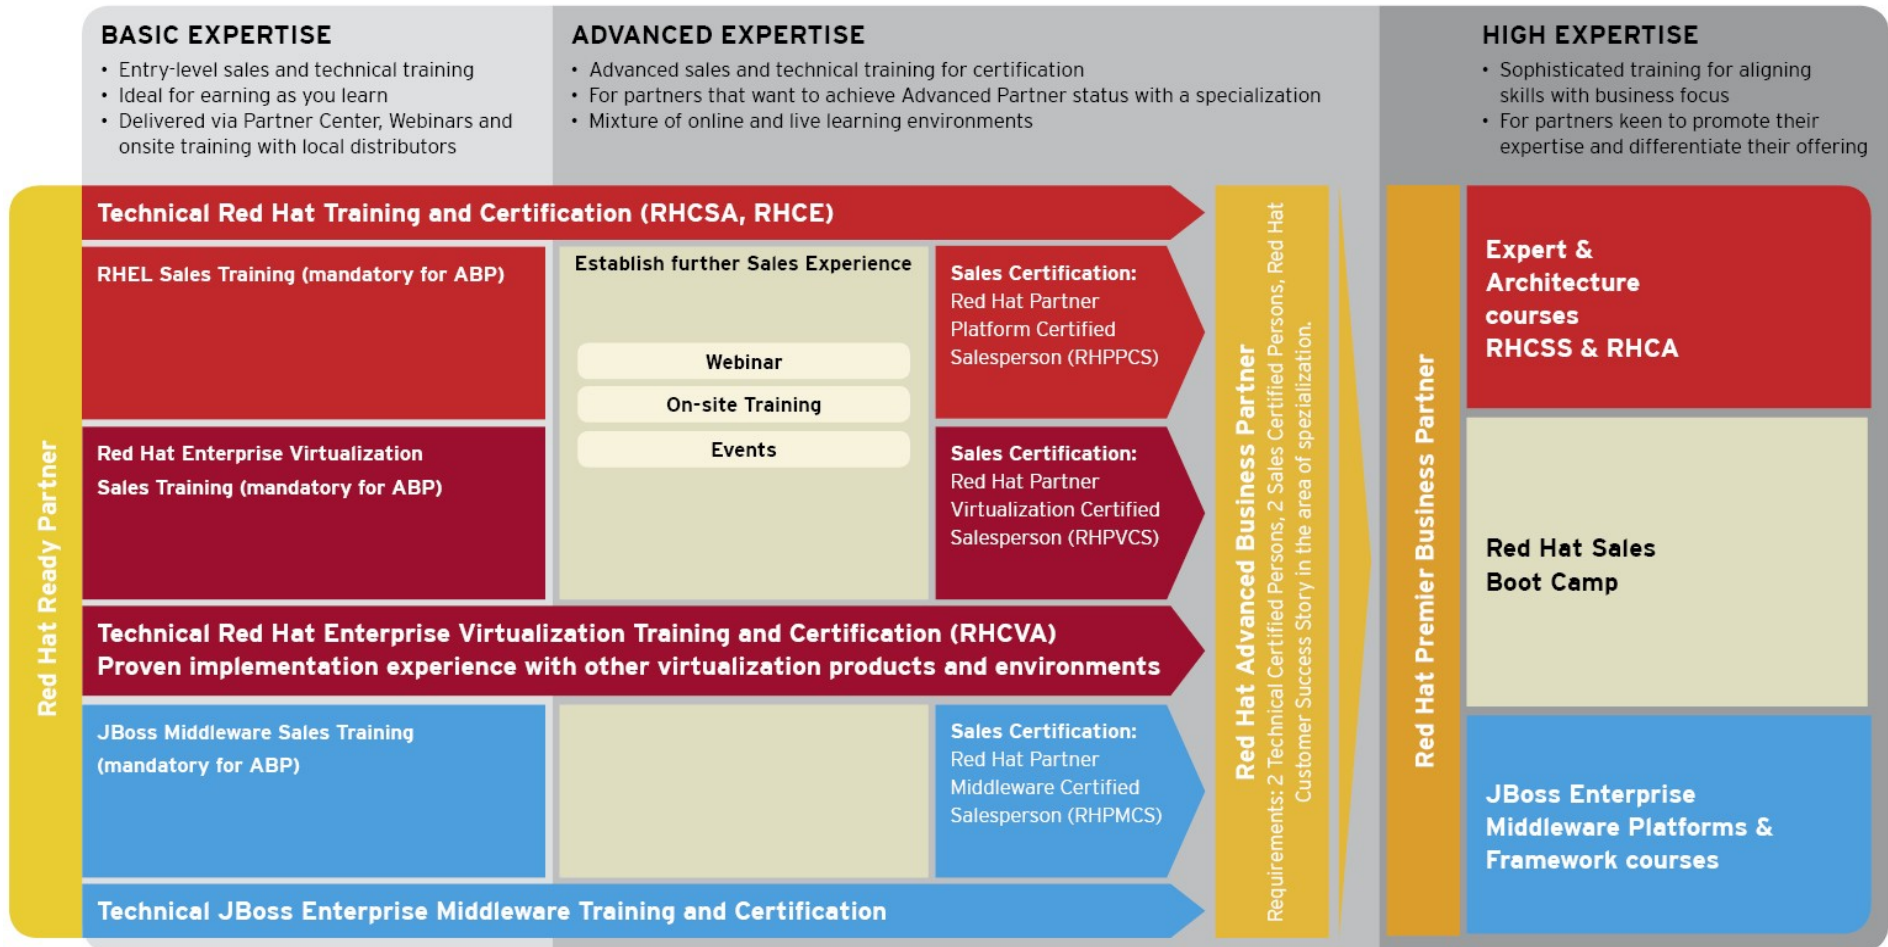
BASIC EXPERTISE
• Entry-level sales and technical training
• Ideal for earning as you learn
• Delivered via Partner Center, Webinars and onsite training with local distributors

ADVANCED EXPERTISE
• Advanced sales and technical training for certification
• For partners that want to achieve Advanced Partner status with a specialization
• Mixture of online and live learning environments

HIGH EXPERTISE
• Sophisticated training for aligning skills with business focus
• For partners keen to promote their expertise and differentiate their offering

Red Hat Ready Partner

Technical Red Hat Training and Certification (RHCSA, RHCE)

RHEL Sales Training (mandatory for ABP)

Establish further Sales Experience

Webinar

On-site Training

Events

Sales Certification: Red Hat Partner Platform Certified Salesperson (RHPPCS)

Red Hat Enterprise Virtualization Sales Training (mandatory for ABP)

Sales Certification: Red Hat Partner Virtualization Certified Salesperson (RHPVCS)

Technical Red Hat Enterprise Virtualization Training and Certification (RHCVA)
Proven implementation experience with other virtualization products and environments

JBoss Middleware Sales Training (mandatory for ABP)

Sales Certification: Red Hat Partner Middleware Certified Salesperson (RHPMCS)

Technical JBoss Enterprise Middleware Training and Certification

Red Hat Advanced Business Partner
Requirements: 2 Technical Certified Persons, 2 Sales Certified Persons, Red Hat Customer Success Story in the area of spezialization.

Red Hat Premier Business Partner

Expert & Architecture courses RHCSS & RHCA

Red Hat Sales Boot Camp

JBoss Enterprise Middleware Platforms & Framework courses